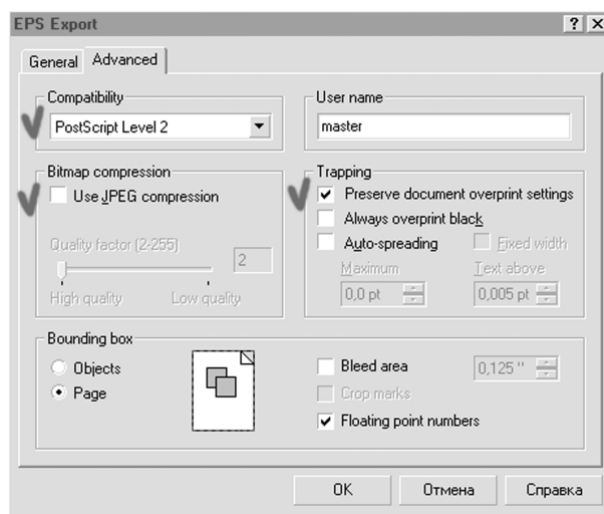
EPS Export

? X

General Advanced

Compatibility
PostScript Level 2

User name
master

Bitmap compression
Use JPEG compression

Quality factor (2-255)
2
High quality Low quality

Trapping
Preserve document overprint settings
Always overprint black
Auto-spreading
Fixed width
Maximum
0,0 pt
Text above
0,005 pt

Bounding box
Objects
Page

Bleed area
0,125 "
Crop marks
Floating point numbers

OK Отмена Справка